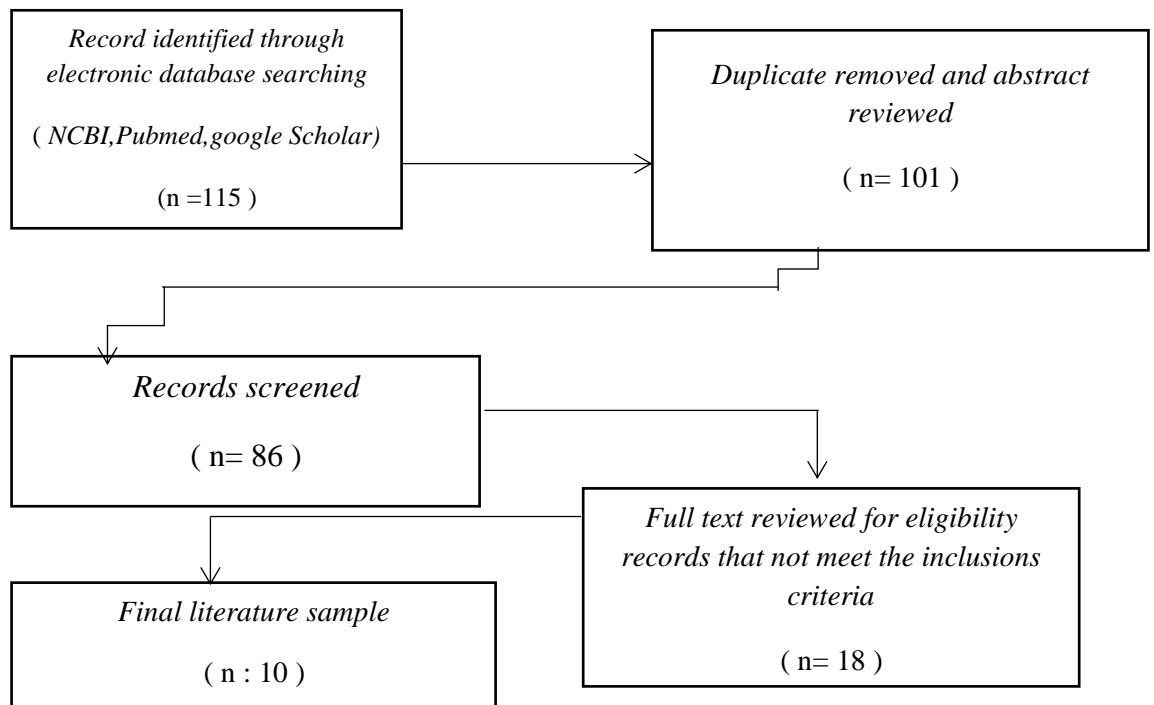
Record identified through electronic database searching

( NCBI,Pubmed,google Scholar)

(n =115 )

Duplicate removed and abstract reviewed

( n= 101 )

Records screened

( n= 86 )

Full text reviewed for eligibility records that not meet the inclusions criteria

( n= 18 )

Final literature sample

( n : 10 )